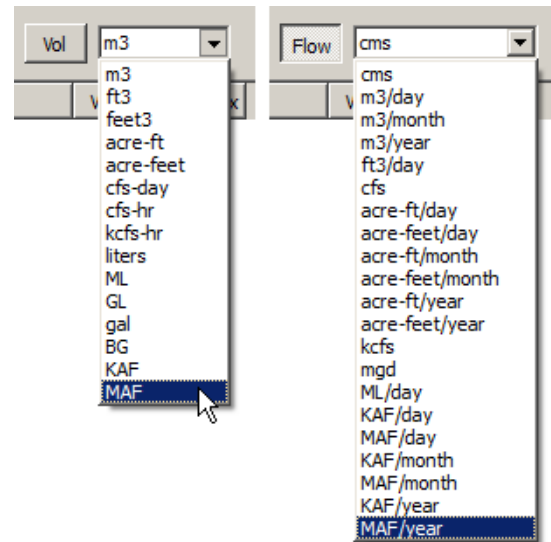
Vol m3
m3
ft3
feet3
acre-ft
acre-feet
cfs-day
cfs-hr
kcfs-hr
liters
ML
GL
gal
BG
KAF
MAF

Flow cms
cms
m3/day
m3/month
m3/year
ft3/day
cfs
acre-ft/day
acre-feet/day
acre-ft/month
acre-feet/month
acre-ft/year
acre-feet/year
kcfs
mgd
ML/day
KAF/day
MAF/day
KAF/month
MAF/month
KAF/year
MAF/year